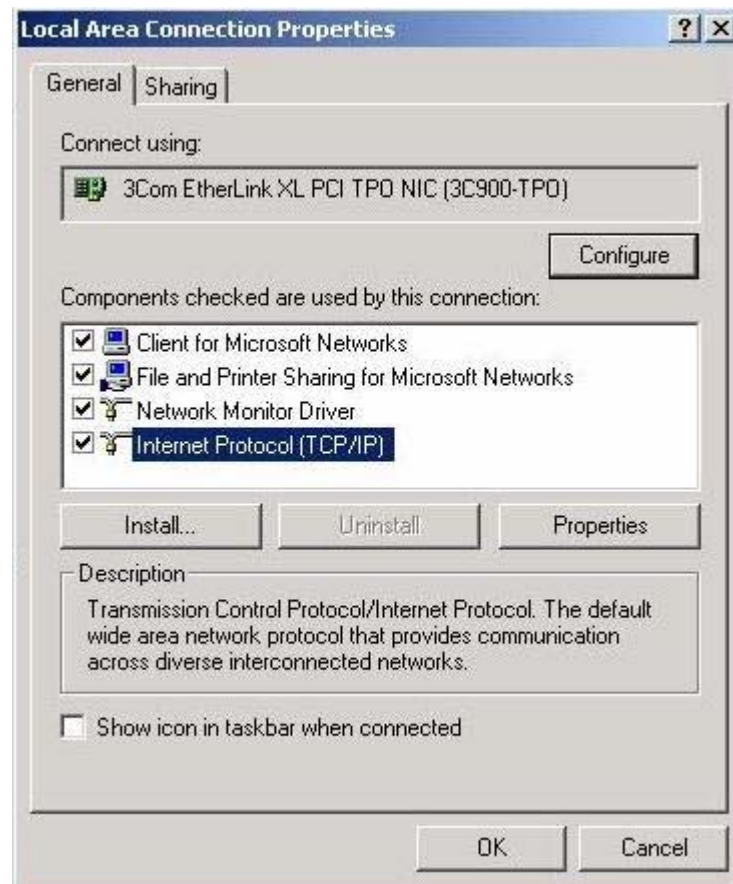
Local Area Connection Properties ? X

General Sharing

Connect using:

3Com EtherLink XL PCI TPO NIC (3C900-TPO)

Configure

Components checked are used by this connection:

Client for Microsoft Networks
File and Printer Sharing for Microsoft Networks
Network Monitor Driver
Internet Protocol (TCP/IP)

Install... Uninstall Properties

Description

Transmission Control Protocol/Internet Protocol. The default wide area network protocol that provides communication across diverse interconnected networks.

Show icon in taskbar when connected

OK Cancel